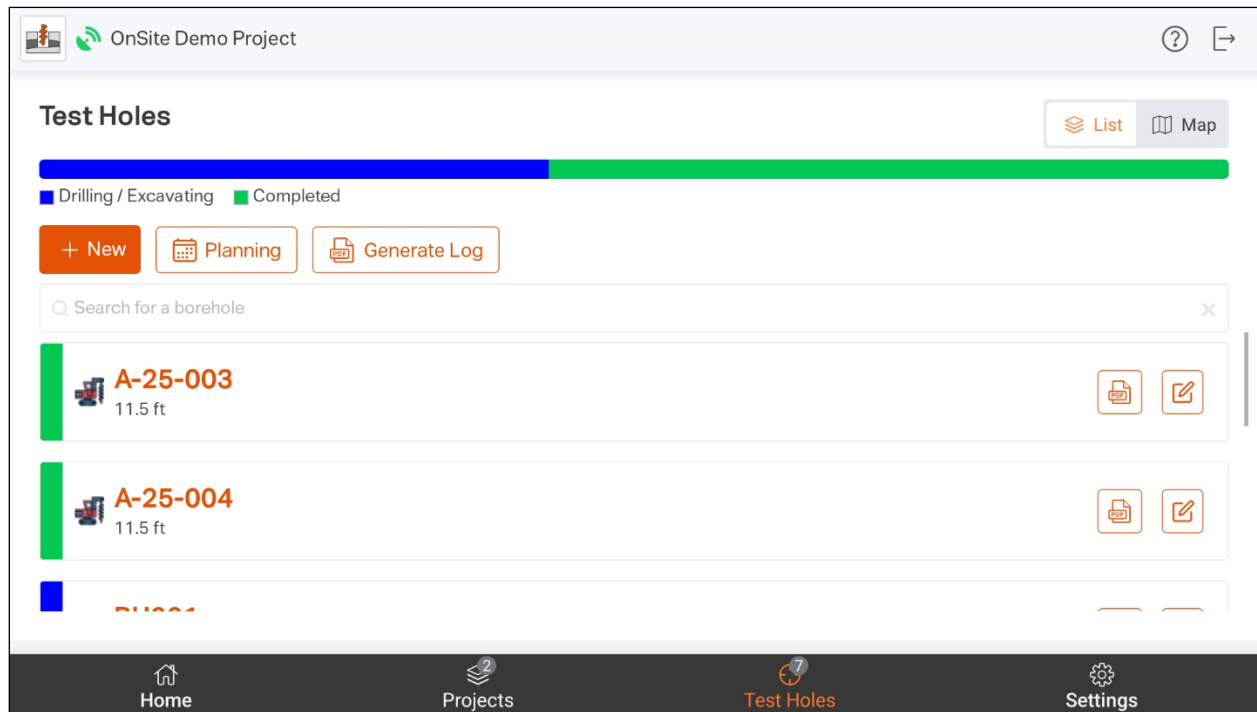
OnSite Demo Project

Test Holes

List Map

Drilling / Excavating Completed

+ New Planning Generate Log

Search for a borehole

A-25-003
11.5 ft

PDF

A-25-004
11.5 ft

PDF

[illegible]

Home
2
Projects
7
Test Holes
Settings